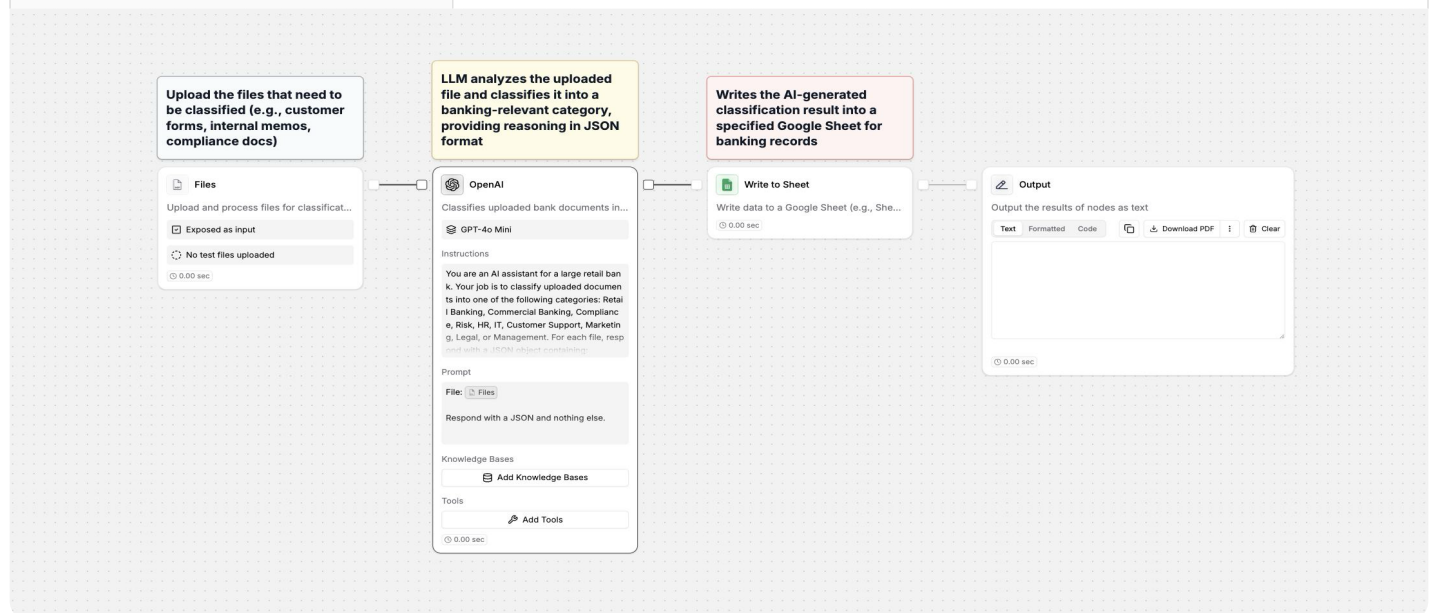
Upload the files that need to be classified (e.g., customer forms, internal memos, compliance docs)

Files

Upload and process files for classificat...

Exposed as input

No test files uploaded

0.00 sec

LLM analyzes the uploaded file and classifies it into a banking-relevant category, providing reasoning in JSON format

OpenAI

Classifies uploaded bank documents in...

GPT-4o Mini

Instructions

You are an AI assistant for a large retail bank. Your job is to classify uploaded documents into one of the following categories: Retail Banking, Commercial Banking, Compliance, Risk, HR, IT, Customer Support, Marketing, Legal, or Management. For each file, resp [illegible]

Prompt

File: Files

Respond with a JSON and nothing else.

Knowledge Bases

Add Knowledge Bases

Tools

Add Tools

0.00 sec

Writes the AI-generated classification result into a specified Google Sheet for banking records

Write to Sheet

Write data to a Google Sheet (e.g., She...

0.00 sec

Output

Output the results of nodes as text

Text Formatted Code Download PDF Clear

0.00 sec